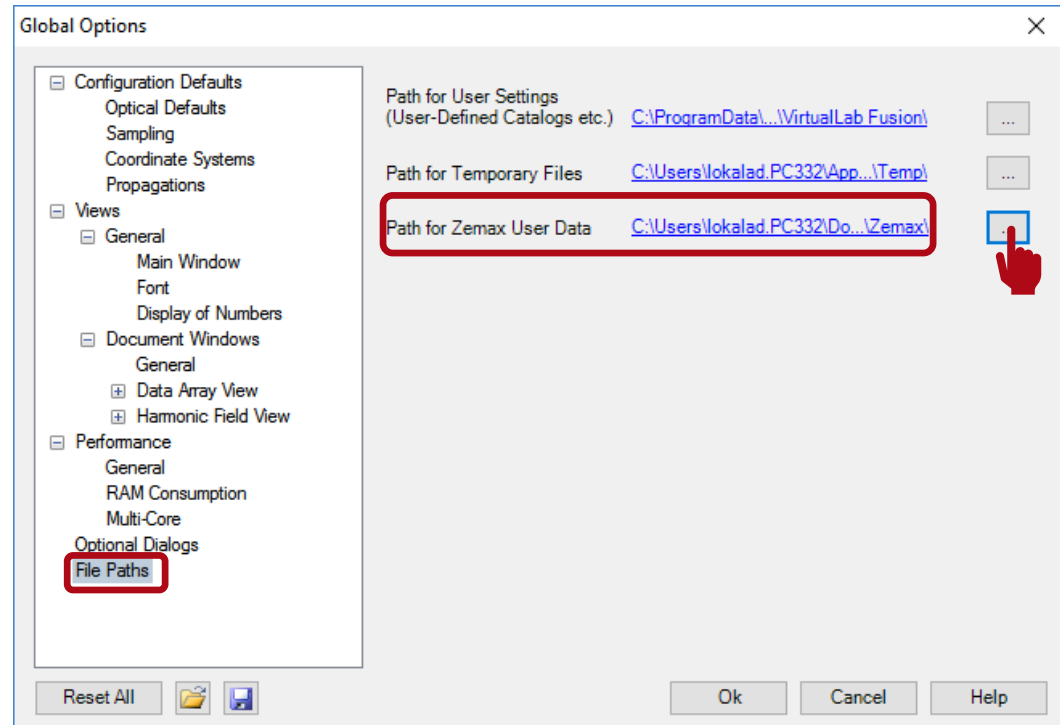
Global Options

Configuration Defaults
Optical Defaults
Sampling
Coordinate Systems
Propagations
Views
General
Main Window
Font
Display of Numbers
Document Windows
General
Data Array View
Harmonic Field View
Performance
General
RAM Consumption
Multi-Core
Optional Dialogs
File Paths

Path for User Settings (User-Defined Catalogs etc.) C:\ProgramData\...\VirtualLab Fusion\ ...

Path for Temporary Files C:\Users\lokalad.PC332\App...\Temp\ ...

Path for Zemax User Data C:\Users\lokalad.PC332\Do...\Zemax\ ...

Reset All

Ok Cancel Help